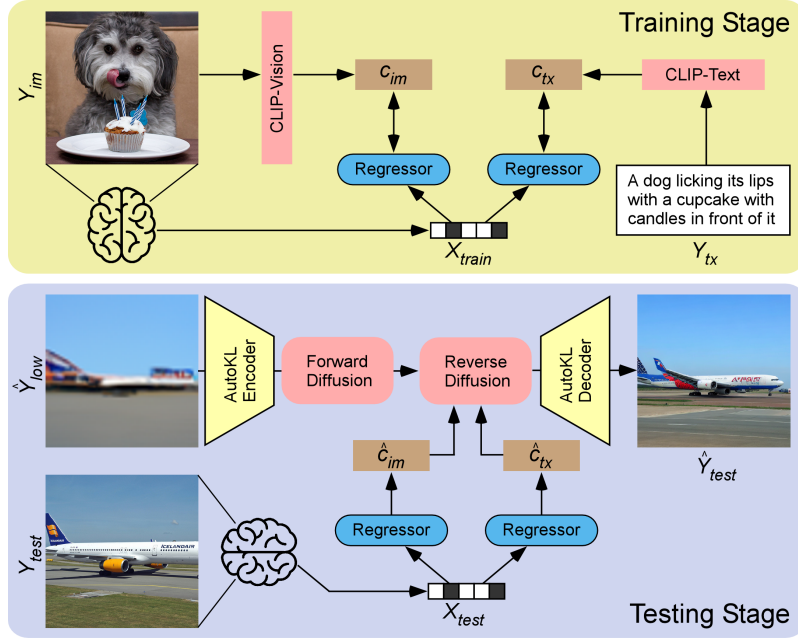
Training Stage

$Y_{im}$

CLIP-Vision

$c_{im}$

$c_{tx}$

CLIP-Text

Regressor

Regressor

A dog licking its lips with a cupcake with candles in front of it

$X_{train}$

$Y_{tx}$

$\hat{Y}_{low}$

AutoKL Encoder

Forward Diffusion

Reverse Diffusion

AutoKL Decoder

$\hat{Y}_{test}$

$\hat{c}_{im}$

$\hat{c}_{tx}$

$Y_{test}$

ICELANDAIR

Regressor

Regressor

$X_{test}$

Testing Stage